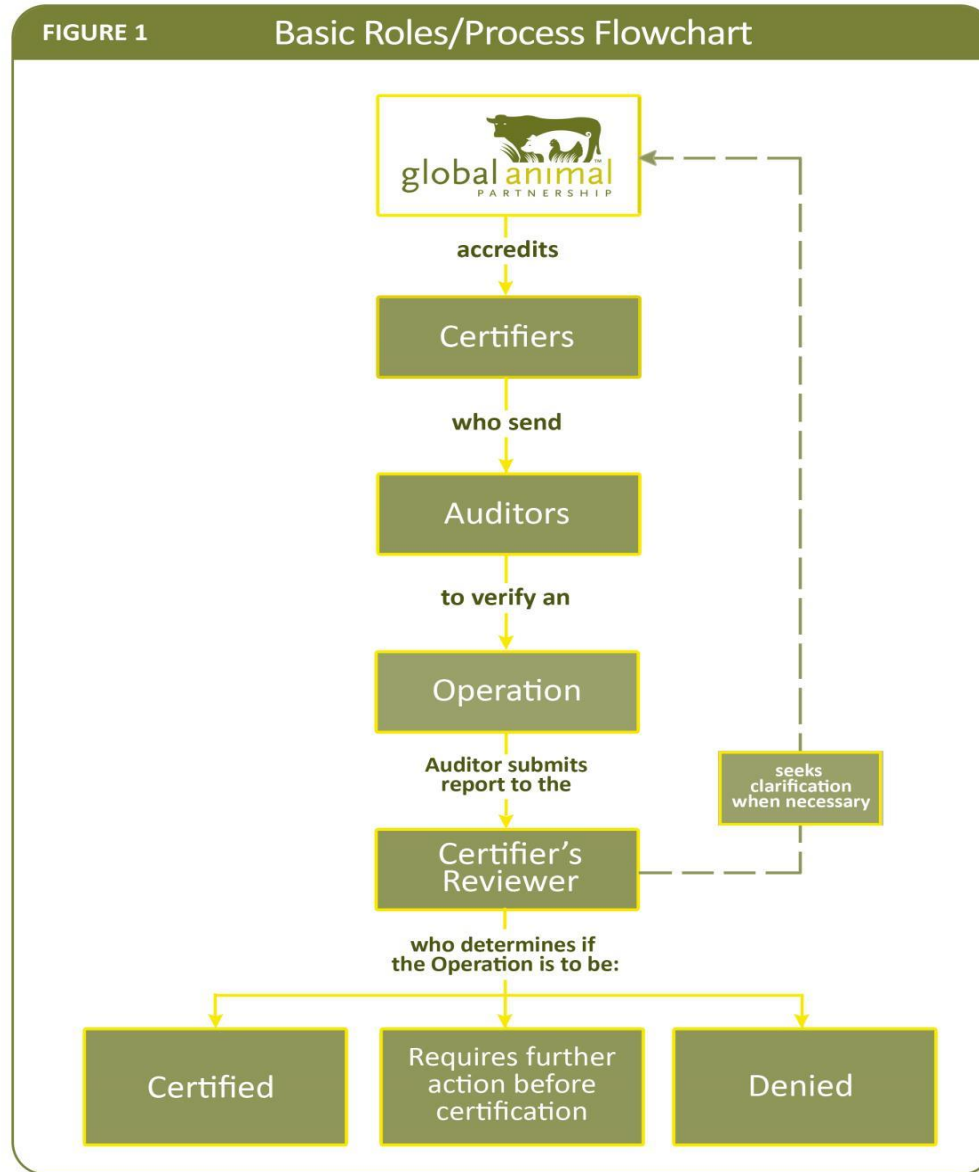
FIGURE 1 Basic Roles/Process Flowchart

global animal PARTNERSHIP

accredits

Certifiers

who send

Auditors

to verify an

Operation

Auditor submits report to the

seeks clarification when necessary

Certifier's Reviewer

who determines if the Operation is to be:

Certified

Requires further action before certification

Denied